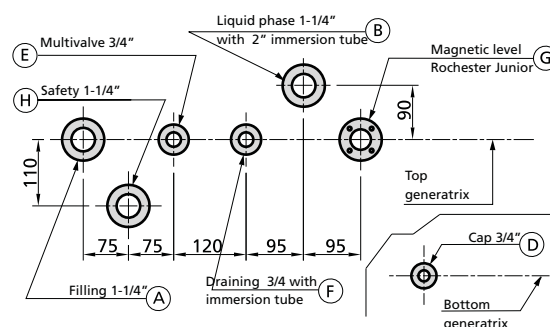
Liquid phase 1-1/4"
with 2" immersion tube B

E Multivalve 3/4"

Magnetic level
Rochester Junior G

H Safety 1-1/4"

90

110

Top
generatrix

75 75 120 95 95

Cap 3/4" D

Draining 3/4 with
immersion tube F

Filling 1-1/4" A

Bottom
generatrix